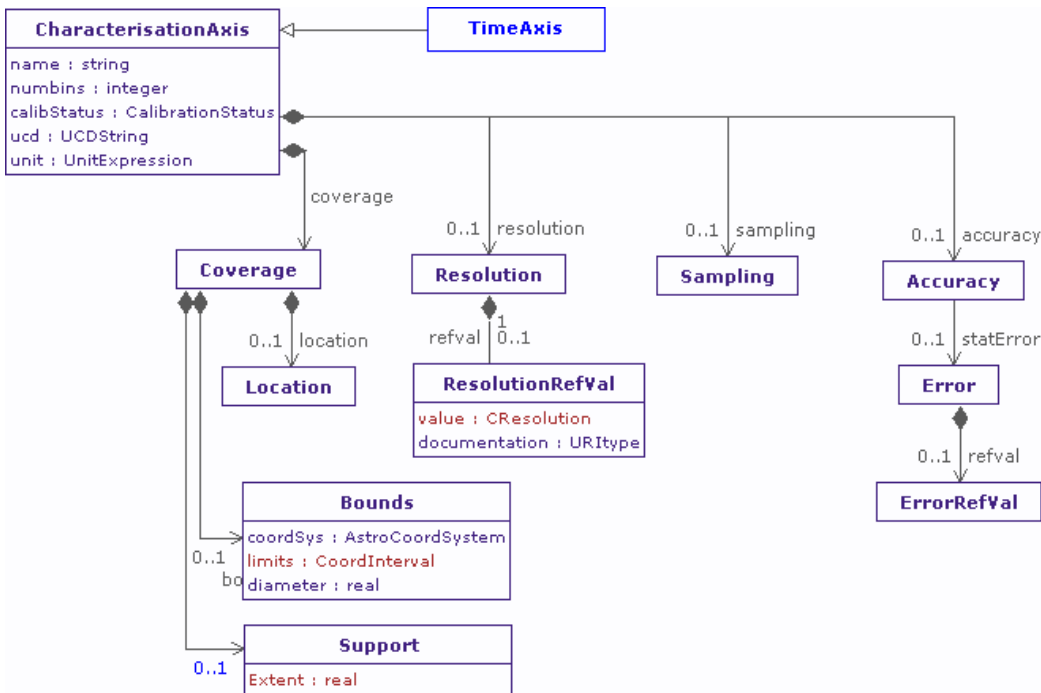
CharacterisationAxis
name : string
numbins : integer
calibStatus : CalibrationStatus
ucd : UCDString
unit : UnitExpression

TimeAxis

coverage

0..1 resolution

0..1 sampling

0..1 accuracy

Coverage

Resolution

Sampling

Accuracy

0..1 location

refval 1 0..1

0..1 statError

Location

ResolutionRefVal
value : CResolution
documentation : URItype

Error

0..1 refval

ErrorRefVal

Bounds
coordSys : AstroCoordSystem
limits : CoordInterval
diameter : real

0..1
bo

Support
Extent : real

0..1